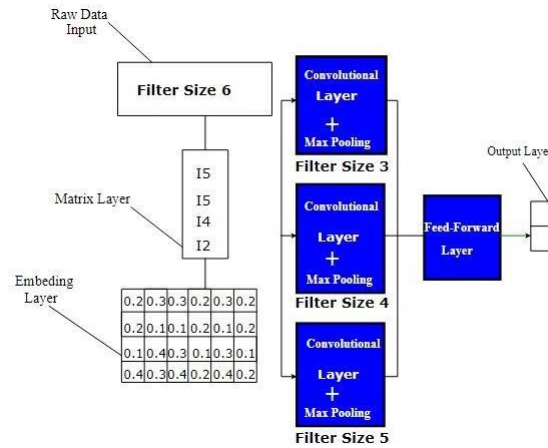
Raw Data Input

Filter Size 6

Matrix Layer

I5
I5
I4
I2

Embeding Layer

| 0.2 | 0.3 | 0.3 | 0.2 | 0.3 | 0.2 |
|---|---|---|---|---|---|
| 0.2 | 0.1 | 0.1 | 0.2 | 0.1 | 0.2 |
| 0.1 | 0.4 | 0.3 | 0.1 | 0.3 | 0.1 |
| 0.4 | 0.3 | 0.4 | 0.2 | 0.4 | 0.2 |

Convolutional Layer + Max Pooling
Filter Size 3

Convolutional Layer + Max Pooling
Filter Size 4

Convolutional Layer + Max Pooling
Filter Size 5

Feed-Forward Layer

Output Laye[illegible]